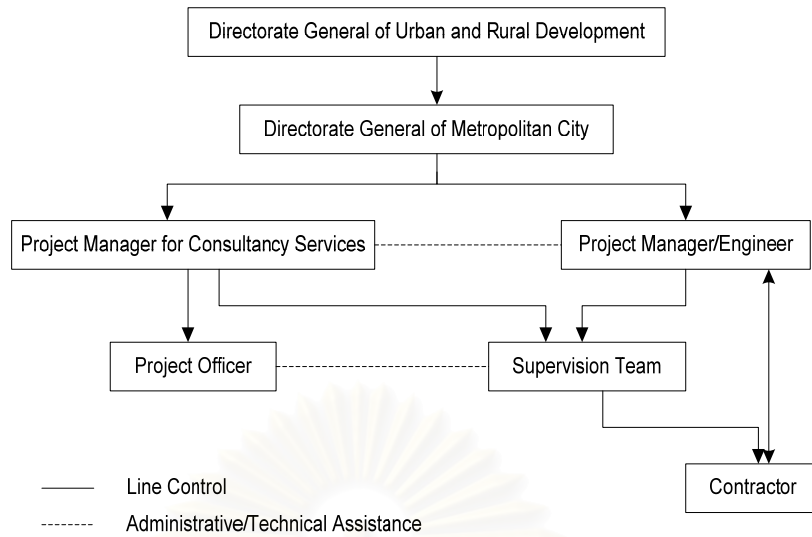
Directorate General of Urban and Rural Development

Directorate General of Metropolitan City

Project Manager for Consultancy Services

Project Manager/Engineer

Project Officer

Supervision Team

Contractor

Line Control

Administrative/Technical Assistance